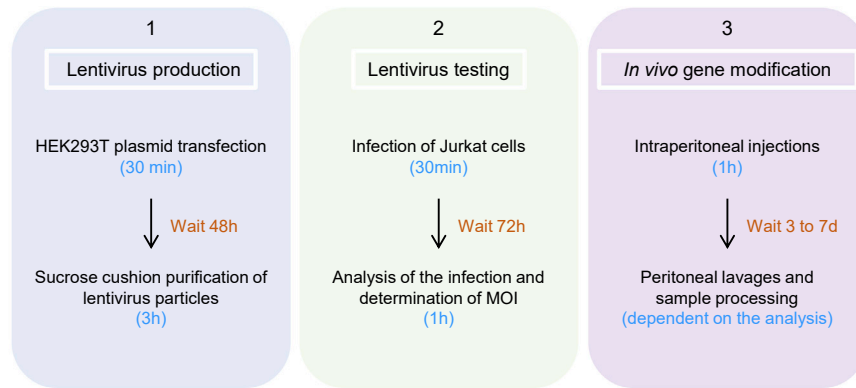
1

Lentivirus production

HEK293T plasmid transfection
(30 min)

Wait 48h

Sucrose cushion purification of lentivirus particles
(3h)

2

Lentivirus testing

Infection of Jurkat cells
(30min)

Wait 72h

Analysis of the infection and determination of MOI
(1h)

3

In vivo gene modification

Intraperitoneal injections
(1h)

Wait 3 to 7d

Peritoneal lavages and sample processing
(dependent on the analysis)